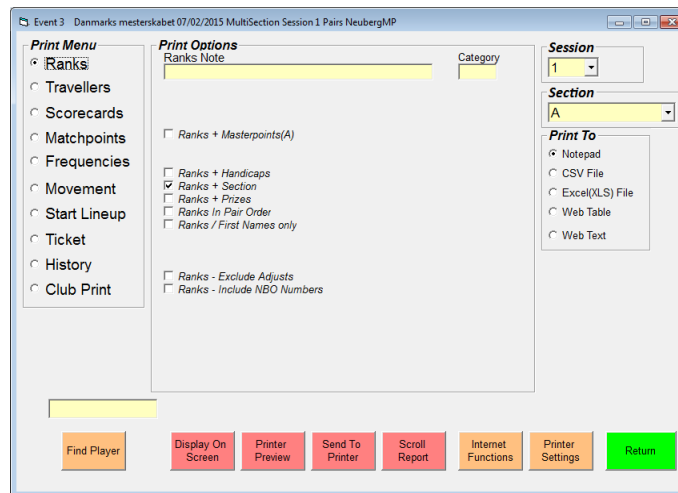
Event 3 Danmarks mesterskabet 07/02/2015 MultiSection Session 1 Pairs NeubergMP

Print Menu
Ranks
Travellers
Scorecards
Matchpoints
Frequencies
Movement
Start Lineup
Ticket
History
Club Print

Print Options
Ranks Note
Category

Ranks + Masterpoints(A)

Ranks + Handicaps
Ranks + Section
Ranks + Prizes
Ranks In Pair Order
Ranks / First Names only

Ranks - Exclude Adjusts
Ranks - Include NBO Numbers

Session
1

Section
A

Print To
Notepad
CSV File
Excel(XLS) File
Web Table
Web Text

Find Player
Display On Screen
Printer Preview
Send To Printer
Scroll Report
Internet Functions
Printer Settings
Return